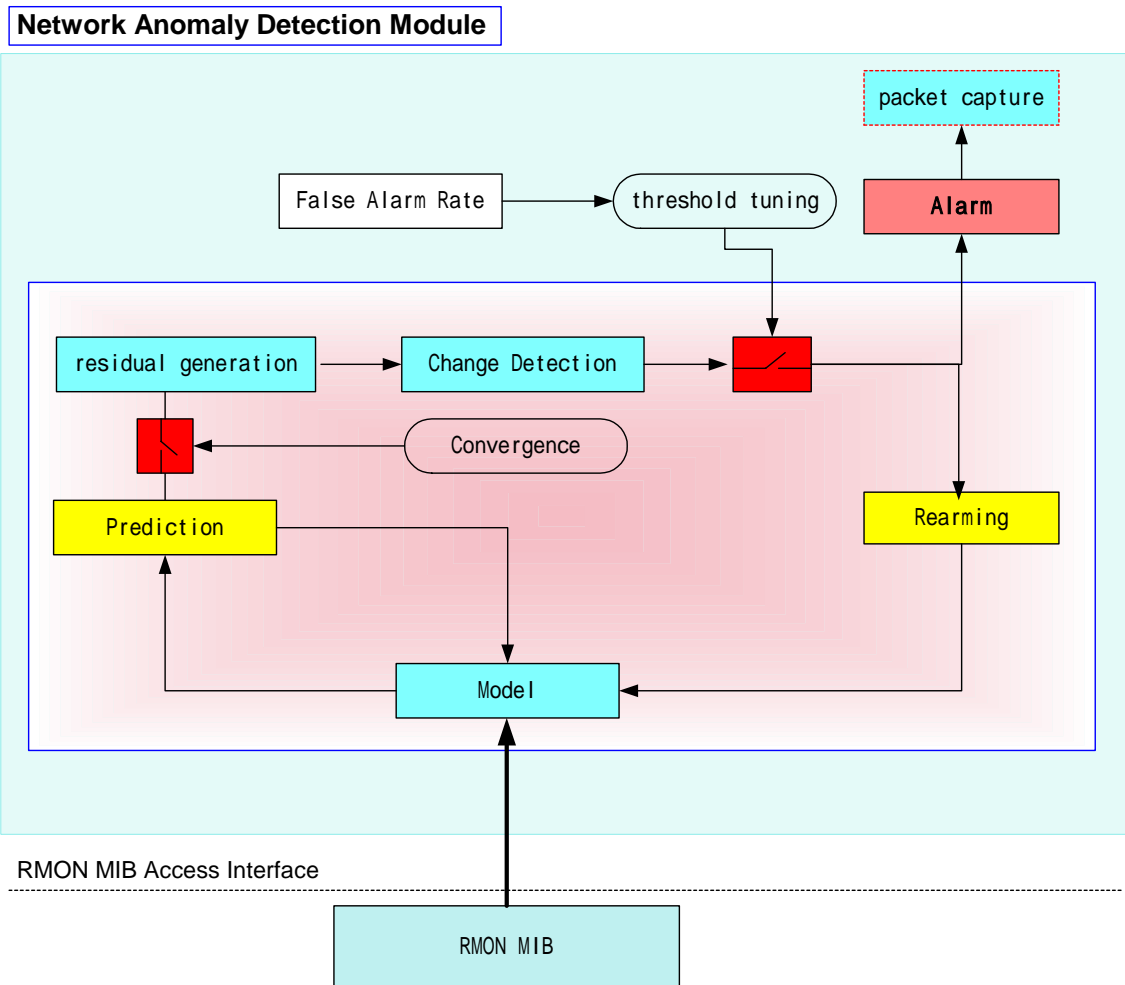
Network Anomaly Detection Module

packet capture

False Alarm Rate

threshold tuning

Alarm

residual generation

Change Detection

Convergence

Prediction

Rearming

Model

RMON MIB Access Interface

RMON MIB